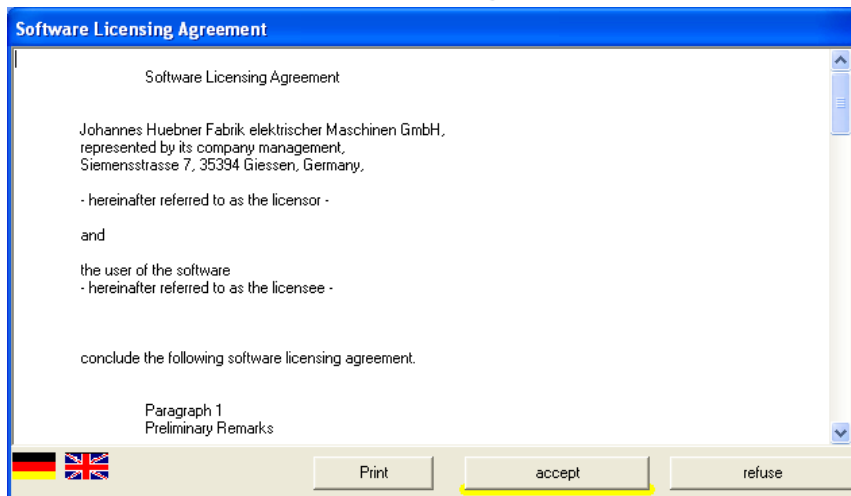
Software Licensing Agreement

Software Licensing Agreement

Johannes Huebner Fabrik elektrischer Maschinen GmbH,
represented by its company management,
Siemensstrasse 7, 35394 Giessen, Germany,

- hereinafter referred to as the licensor -

and

the user of the software
- hereinafter referred to as the licensee -

conclude the following software licensing agreement.

Paragraph 1
Preliminary Remarks

Print
accept
refuse